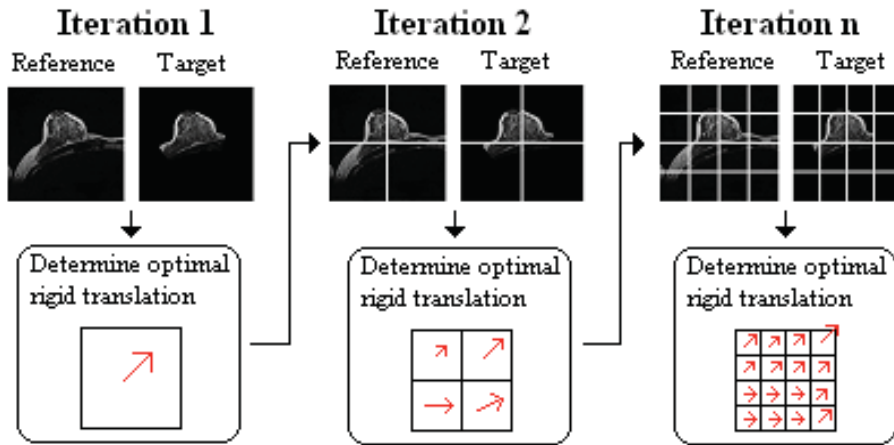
Iteration 1

Reference Target

Determine optimal rigid translation

Iteration 2

Reference Target

Determine optimal rigid translation

Iteration n

Reference Target

Determine optimal rigid translation